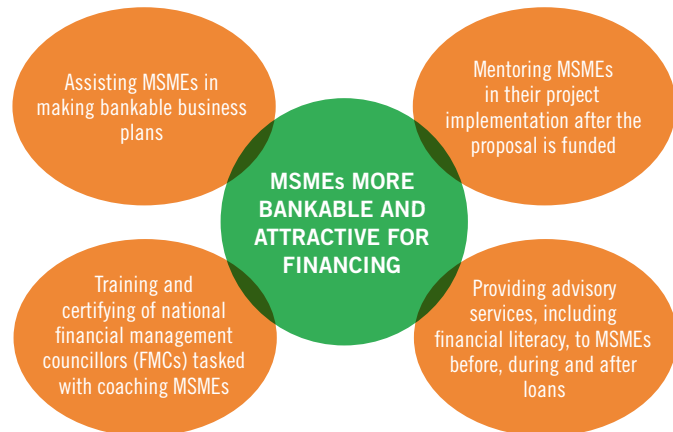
Assisting MSMEs in making bankable business plans

Mentoring MSMEs in their project implementation after the proposal is funded

MSMEs MORE BANKABLE AND ATTRACTIVE FOR FINANCING

Training and certifying of national financial management councillors (FMCs) tasked with coaching MSMEs

Providing advisory services, including financial literacy, to MSMEs before, during and after loans